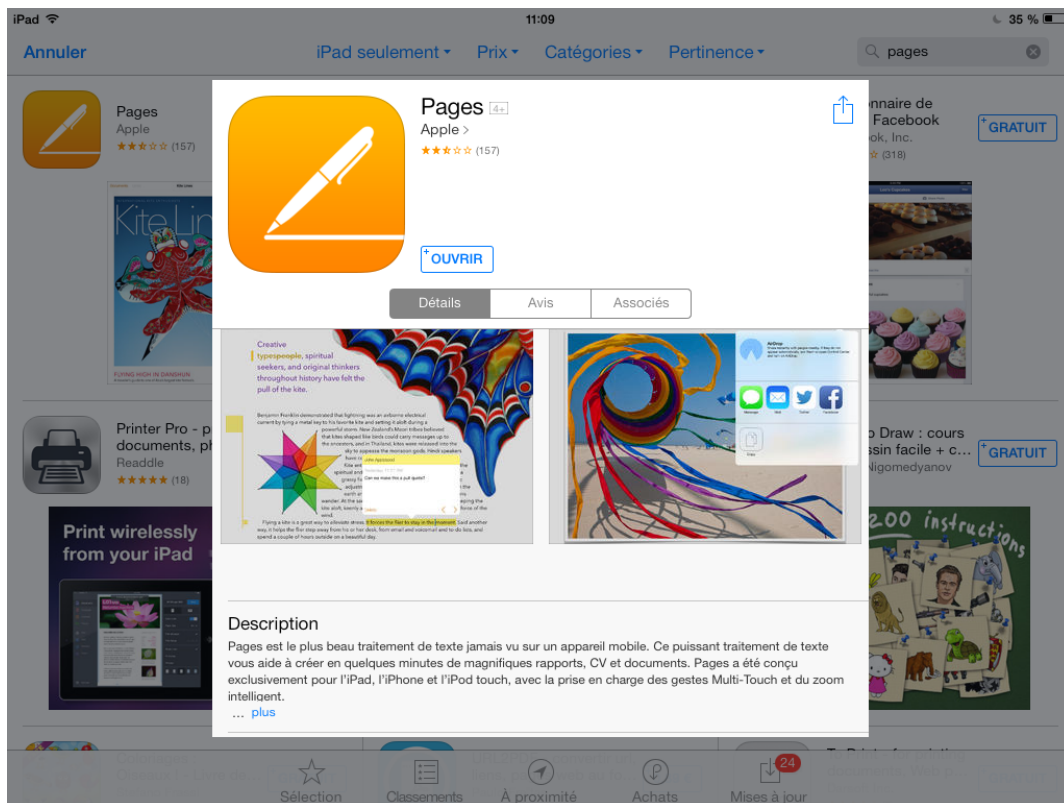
iPad 11:09 35 %

Annuler iPad seulement Prix Catégories Pertinence pages

Pages
Apple
(157)

Kite Lin

FLYING HIGH IN DANSHUN

Printer Pro - p documents, ph
Readdle
(18)

Print wirelessly from your iPad

onnaire de Facebook
ok, Inc.
(318)

GRATUIT

o Draw : cours ssin facile + c...
Nigomedyanov

GRATUIT

200 instructions

Pages 4+
Apple >
(157)

OUVRIR

Détails Avis Associés

Creative typespeople, spiritual seekers, and original thinkers throughout history have felt the pull of the kite.

Benjamin Franklin demonstrated that lightning was an airborne electrical current by tying a metal key to his favorite kite and setting it aloft during a powerful storm. New Zealand's Maori tribes believed that kites shaped like birds could carry messages up to the ancestors, and in Thailand, kites were released into the sky to appease the monsoon gods.

Flying a kite is a great way to alleviate stress. It forces the flier to stay in the moment. Said another way, it helps the flier step away from his or her desk, from email and voicemail and to-do lists, and spend a couple of hours outside on a beautiful day.

Can we make this a pull quote?

AirDrop

Message Mail Twitter Facebook

Description
Pages est le plus beau traitement de texte jamais vu sur un appareil mobile. Ce puissant traitement de texte vous aide à créer en quelques minutes de magnifiques rapports, CV et documents. Pages a été conçu exclusivement pour l'iPad, l'iPhone et l'iPod touch, avec la prise en charge des gestes Multi-Touch et du zoom intelligent.
... plus

Sélection Classements À proximité Achats Mises à jour 24